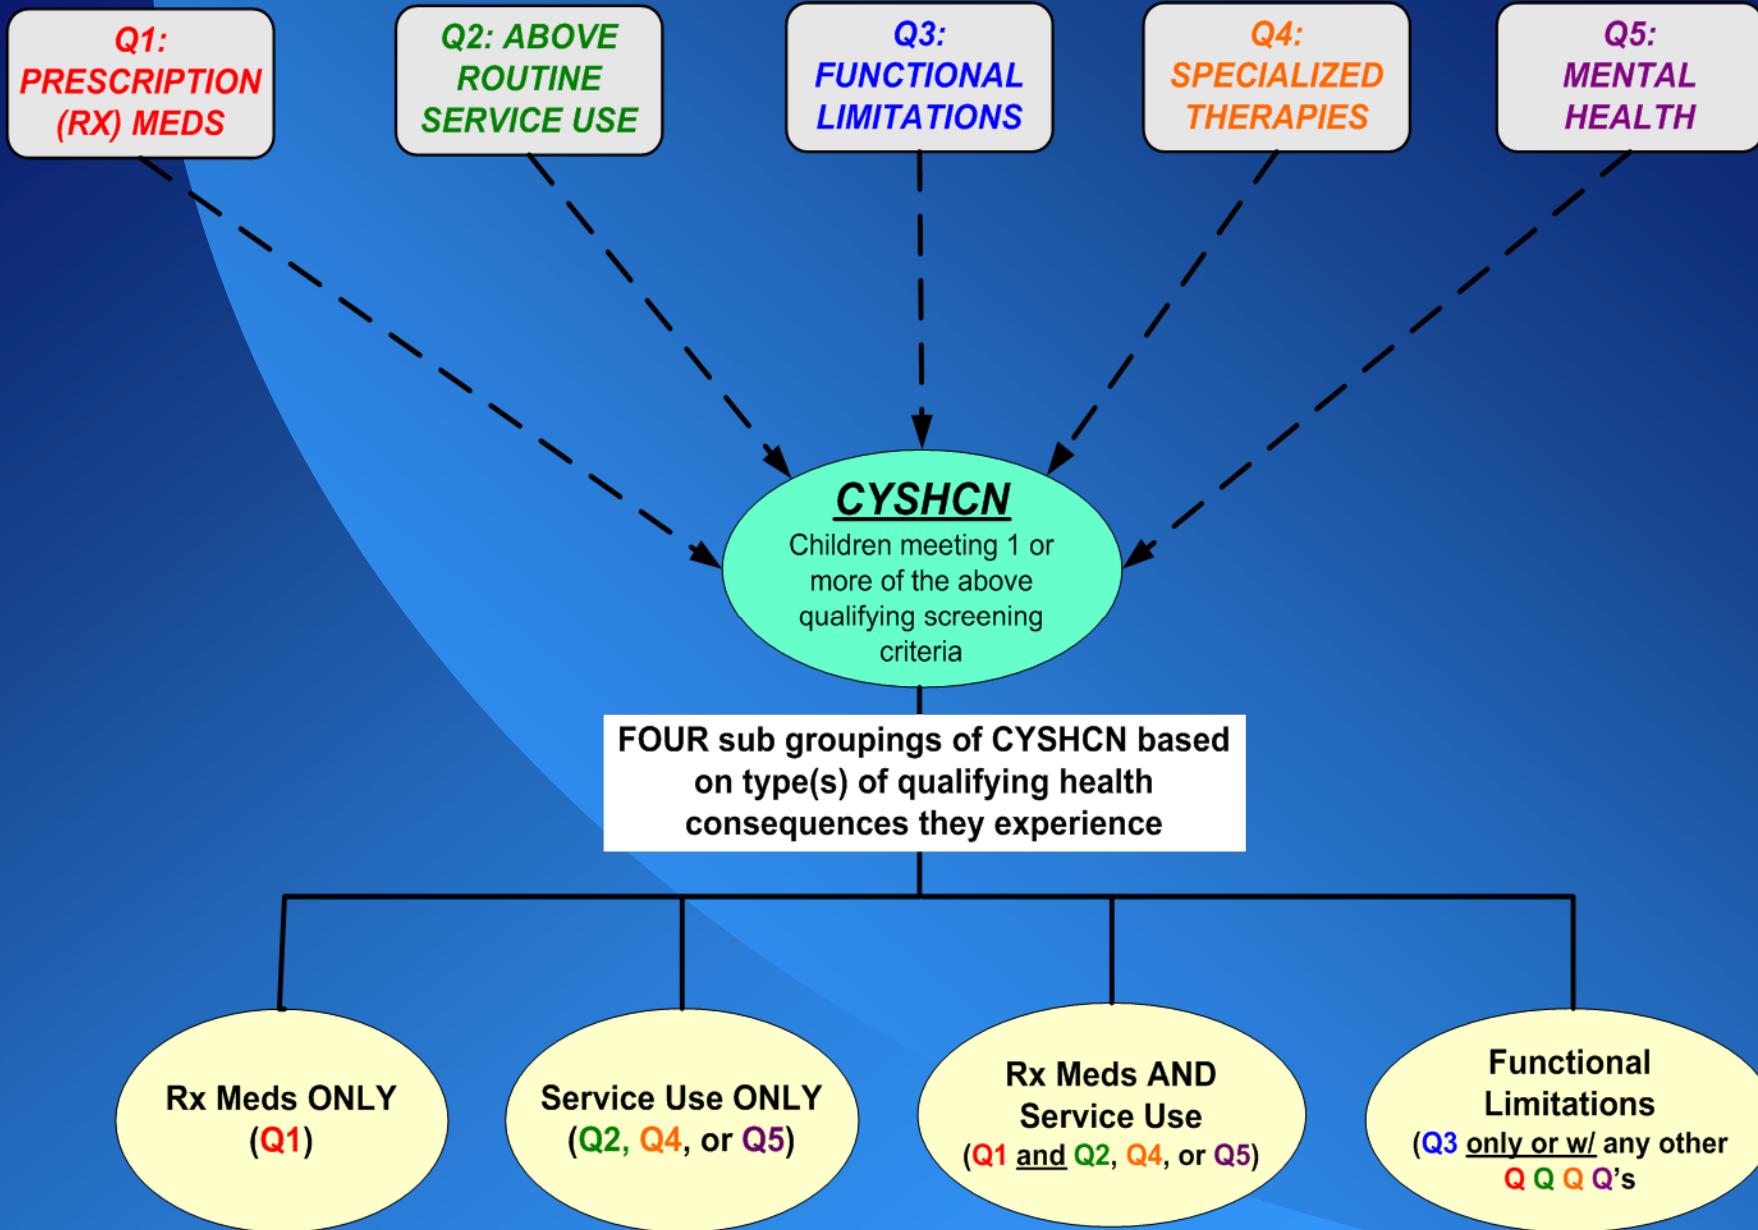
Q1: PRESCRIPTION (RX) MEDS

Q2: ABOVE ROUTINE SERVICE USE

Q3: FUNCTIONAL LIMITATIONS

Q4: SPECIALIZED THERAPIES

Q5: MENTAL HEALTH

CYSHCN
Children meeting 1 or more of the above qualifying screening criteria

FOUR sub groupings of CYSHCN based on type(s) of qualifying health consequences they experience

Rx Meds ONLY (Q1)

Service Use ONLY (Q2, Q4, or Q5)

Rx Meds AND Service Use (Q1 and Q2, Q4, or Q5)

Functional Limitations (Q3 only or w/ any other Q Q Q Q's